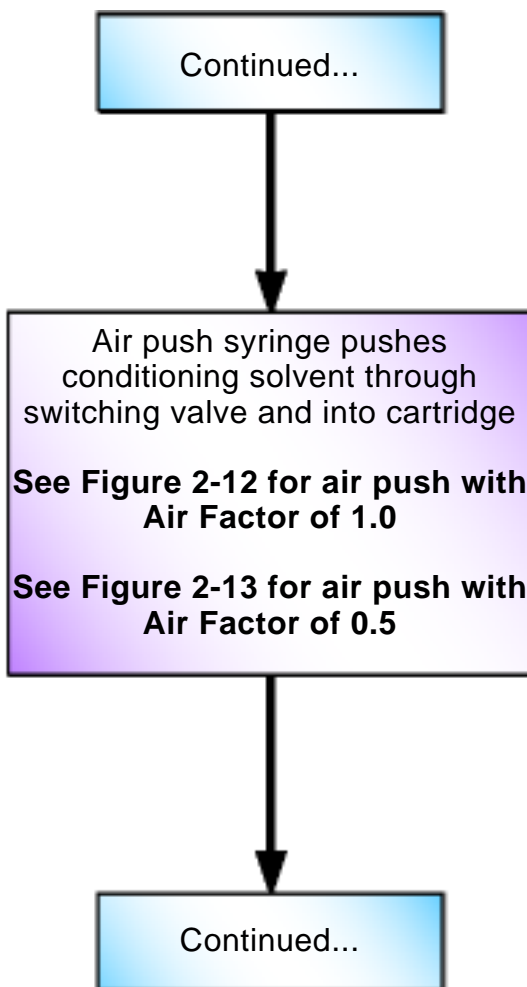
Continued...

Air push syringe pushes conditioning solvent through switching valve and into cartridge

**See Figure 2-12 for air push with Air Factor of 1.0**

**See Figure 2-13 for air push with Air Factor of 0.5**

Continued...